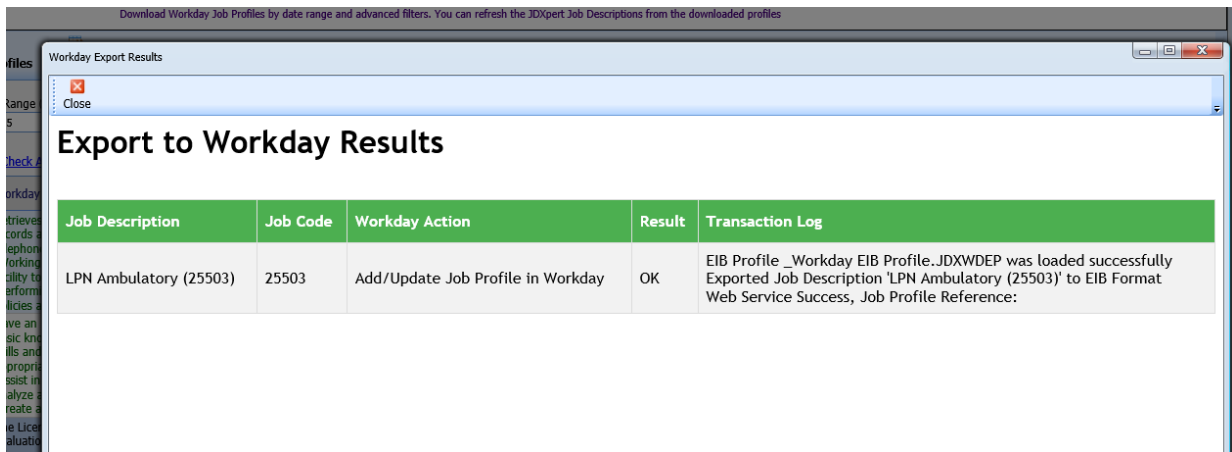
Download Workday Job Profiles by date range and advanced filters. You can refresh the JDXpert Job Descriptions from the downloaded profiles

ofiles

Range
s

Check A

orkday

etrieves
cords a
lephon
Working
cility t
erform
licies a

ve an
sic kn
ills and
propri
ssist in
alyze a
reate a

e Lice
aluati

Workday Export Results

Close

Export to Workday Results

| Job Description | Job Code | Workday Action | Result | Transaction Log |
|---|---|---|---|---|
| LPN Ambulatory (25503) | 25503 | Add/Update Job Profile in Workday | OK | EIB Profile _Workday EIB Profile.JDXWDEP was loaded successfully Exported Job Description 'LPN Ambulatory (25503)' to EIB Format Web Service Success, Job Profile Reference: |